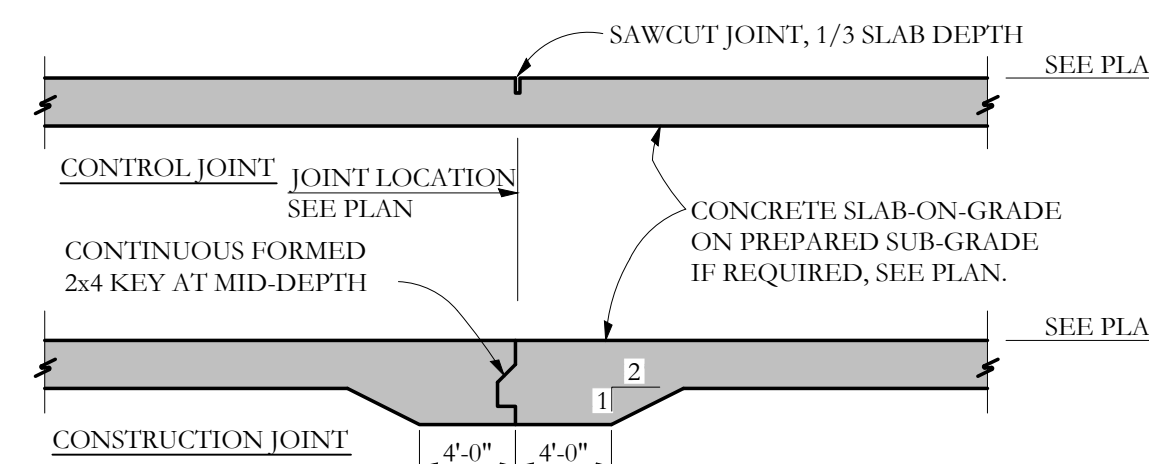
SAWCUT JOINT, 1/3 SLAB DEPTH

SEE PLA

CONTROL JOINT

JOINT LOCATION SEE PLAN

CONCRETE SLAB-ON-GRADE ON PREPARED SUB-GRADE IF REQUIRED, SEE PLAN.

CONTINUOUS FORMED 2x4 KEY AT MID-DEPTH

SEE PLA

2

1

CONSTRUCTION JOINT

4'-0"

4'-0"